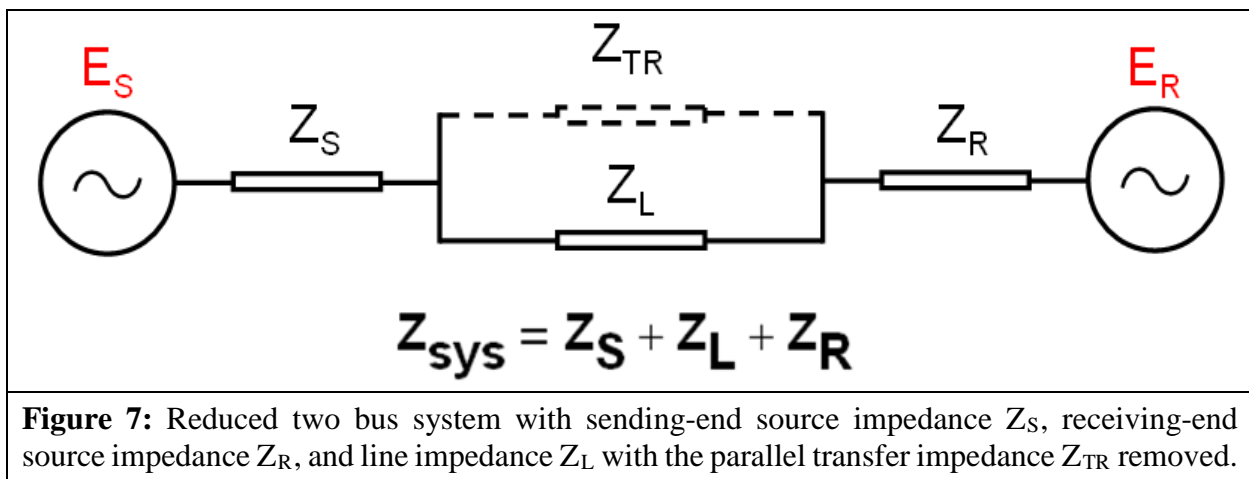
$E_S$

$Z_{TR}$

$E_R$

$Z_S$

$Z_R$

$Z_L$

$Z_{sys} = Z_S + Z_L + Z_R$

**Figure 7:** Reduced two bus system with sending-end source impedance $Z_S$, receiving-end source impedance $Z_R$, and line impedance $Z_L$ with the parallel transfer impedance $Z_{TR}$ removed.